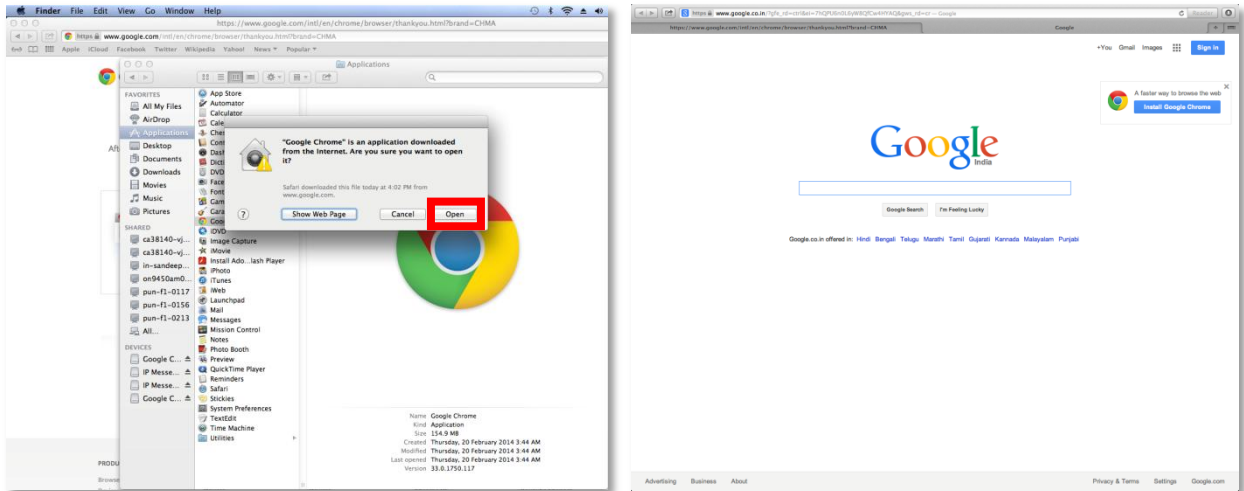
Finder File Edit View Go Window Help
https://www.google.com/intl/en/chrome/browser/thankyou.html?brand=CHMA
https www.google.com/intl/en/chrome/browser/thankyou.html?brand=CHMA
Apple iCloud Facebook Twitter Wikipedia Yahoo! News Popular

Applications

FAVORITES
All My Files
AirDrop
Applications
Desktop
Documents
Downloads
Movies
Music
Pictures
SHARED
ca38140-vj...
ca38140-vj...
in-sandeep...
on9450am0...
pun-f1-0117
pun-f1-0156
pun-f1-0213
All...
DEVICES
Google C...
IP Messe...
IP Messe...
Google C...

App Store
Automator
Calculator
Cale
Ches
Com
Dash
Dicti
DVD
Face
Font
Gam
Gara
Goo
iDVD
Image Capture
iMovie
Install Ado...lash Player
iPhoto
iTunes
iWeb
Launchpad
Mail
Messages
Mission Control
Notes
Photo Booth
Preview
QuickTime Player
Reminders
Safari
Stickies
System Preferences
TextEdit
Time Machine
Utilities

"Google Chrome" is an application downloaded from the Internet. Are you sure you want to open it?
Safari downloaded this file today at 4:02 PM from www.google.com.
?
Show Web Page
Cancel
Open

Name Google Chrome
Kind Application
Size 154.9 MB
Created Thursday, 20 February 2014 3:44 AM
Modified Thursday, 20 February 2014 3:44 AM
Last opened Thursday, 20 February 2014 3:44 AM
Version 33.0.1750.117

Aft
PRODU
Browse

https www.google.co.in/?gfe_rd=cr&ei=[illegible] – Google
Reader
https://www.google.com/intl/en/chrome/browser/thankyou.html?brand=CHMA
Google
+You Gmail Images Sign in
A faster way to browse the web
Install Google Chrome
Google
India
Google Search I'm Feeling Lucky
Google.co.in offered in: Hindi Bengali Telugu Marathi Tamil Gujarati Kannada Malayalam Punjabi
Advertising Business About
Privacy & Terms Settings Google.com